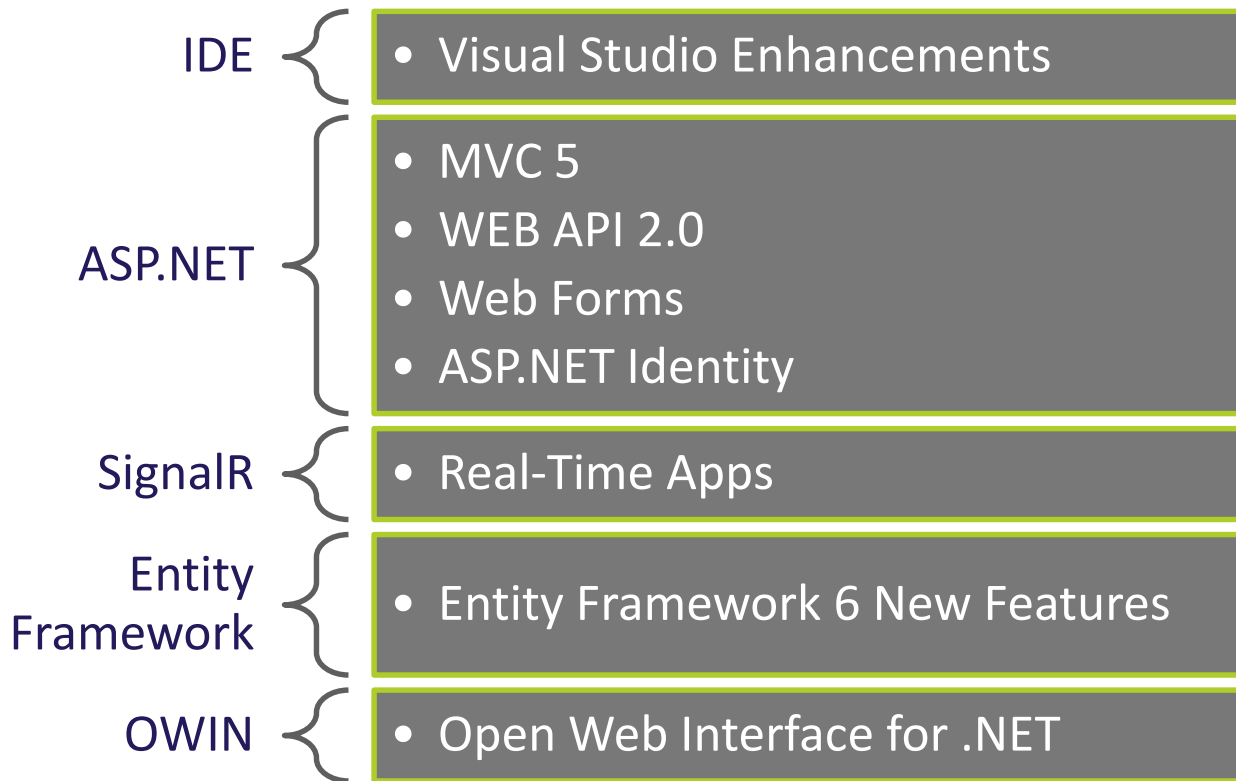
IDE

- Visual Studio Enhancements

ASP.NET

- MVC 5
- WEB API 2.0
- Web Forms
- ASP.NET Identity

SignalR

- Real-Time Apps

Entity Framework

- Entity Framework 6 New Features

OWIN

- Open Web Interface for .NET